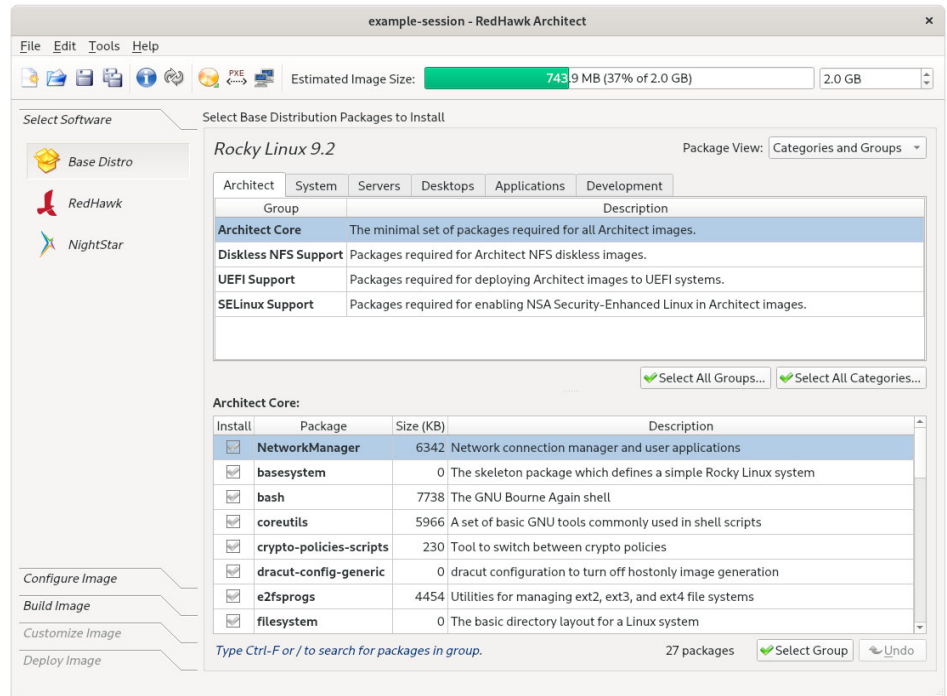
example-session - RedHawk Architect

File Edit Tools Help

PXE

Estimated Image Size: 743.9 MB (37% of 2.0 GB) 2.0 GB

Select Software

Base Distro

RedHawk

NightStar

Select Base Distribution Packages to Install

Rocky Linux 9.2

Package View: Categories and Groups

Architect | System | Servers | Desktops | Applications | Development

| Group | Description |
|---|---|
| Architect Core | The minimal set of packages required for all Architect images. |
| Diskless NFS Support | Packages required for Architect NFS diskless images. |
| UEFI Support | Packages required for deploying Architect images to UEFI systems. |
| SELinux Support | Packages required for enabling NSA Security-Enhanced Linux in Architect images. |

Select All Groups... Select All Categories...

Architect Core:

| Install | Package | Size (KB) | Description |
|---|---|---|---|
| | NetworkManager | 6342 | Network connection manager and user applications |
| | basesystem | 0 | The skeleton package which defines a simple Rocky Linux system |
| | bash | 7738 | The GNU Bourne Again shell |
| | coreutils | 5966 | A set of basic GNU tools commonly used in shell scripts |
| | crypto-policies-scripts | 230 | Tool to switch between crypto policies |
| | dracut-config-generic | 0 | dracut configuration to turn off hostonly image generation |
| | e2fsprogs | 4454 | Utilities for managing ext2, ext3, and ext4 file systems |
| | filesystem | 0 | The basic directory layout for a Linux system |

Configure Image

Build Image

Customize Image

Deploy Image

Type Ctrl-F or / to search for packages in group.

27 packages

Select Group

Undo